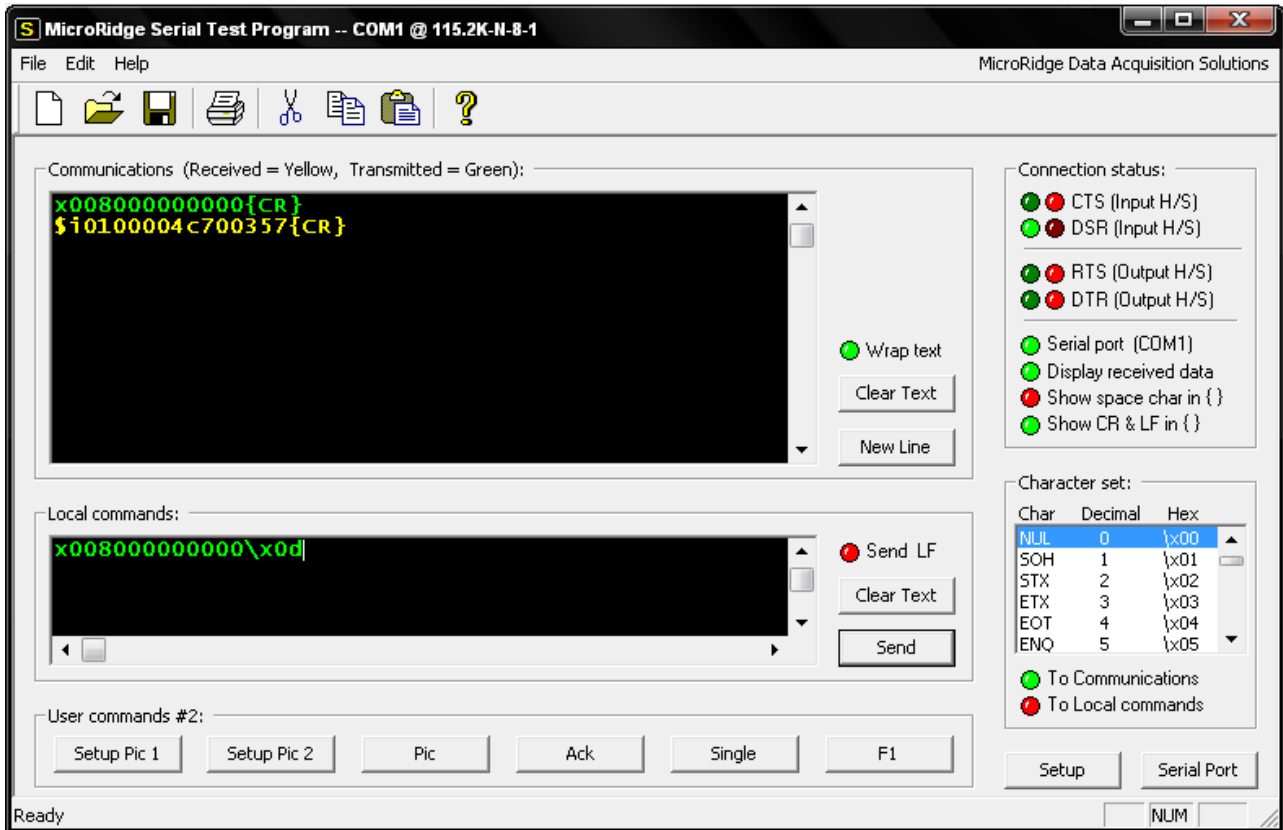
S MicroRidge Serial Test Program -- COM1 @ 115.2K-N-8-1

File Edit Help

MicroRidge Data Acquisition Solutions

Communications (Received = Yellow, Transmitted = Green):

x008000000000{CR}
$i0100004c700357{CR}

Wrap text

Clear Text

New Line

Local commands:

x008000000000\x0d

Send LF

Clear Text

Send

User commands #2:

Setup Pic 1 Setup Pic 2 Pic Ack Single F1

Connection status:

CTS (Input H/S)
DSR (Input H/S)
RTS (Output H/S)
DTR (Output H/S)
Serial port (COM1)
Display received data
Show space char in { }
Show CR & LF in { }

Character set:

| Char | Decimal | Hex |
|---|---|---|
| NUL | 0 | \x00 |
| SOH | 1 | \x01 |
| STX | 2 | \x02 |
| ETX | 3 | \x03 |
| EOT | 4 | \x04 |
| ENQ | 5 | \x05 |

To Communications
To Local commands

Setup Serial Port

Ready NUM